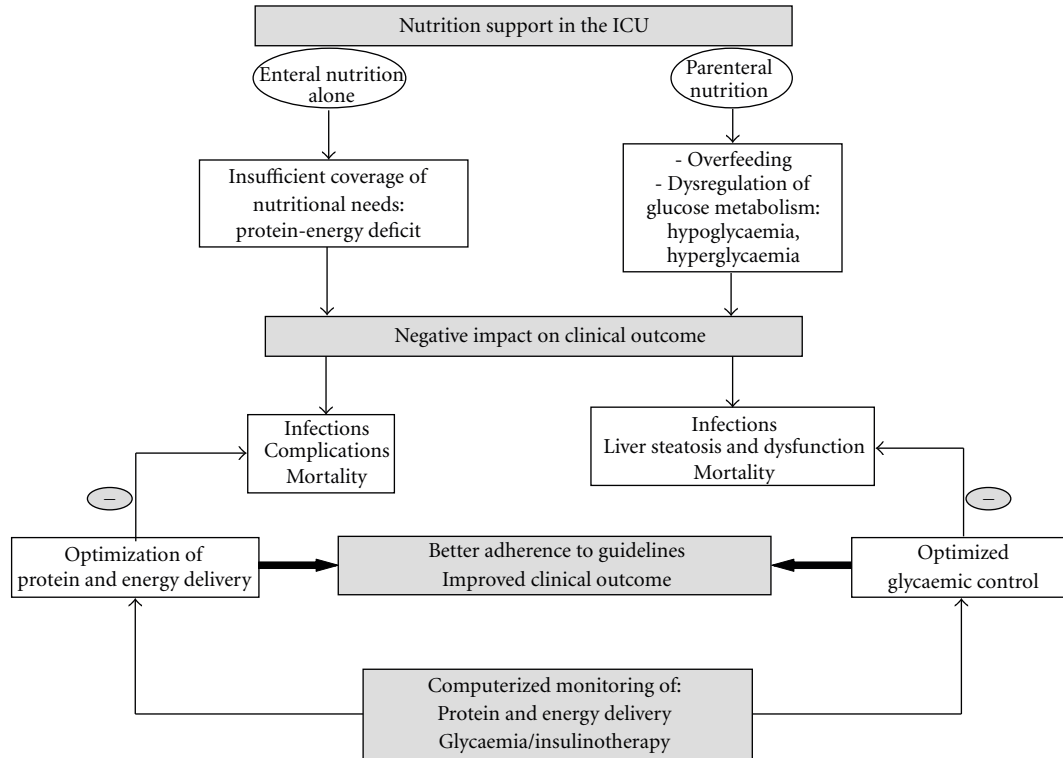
Nutrition support in the ICU

Enteral nutrition alone

Parenteral nutrition

Insufficient coverage of nutritional needs: protein-energy deficit

- Overfeeding
- Dysregulation of glucose metabolism: hypoglycaemia, hyperglycaemia

Negative impact on clinical outcome

Infections
Complications
Mortality

Infections
Liver steatosis and dysfunction
Mortality

–

–

Optimization of protein and energy delivery

Better adherence to guidelines
Improved clinical outcome

Optimized glycaemic control

Computerized monitoring of:
Protein and energy delivery
Glycaemia/insulinotherapy